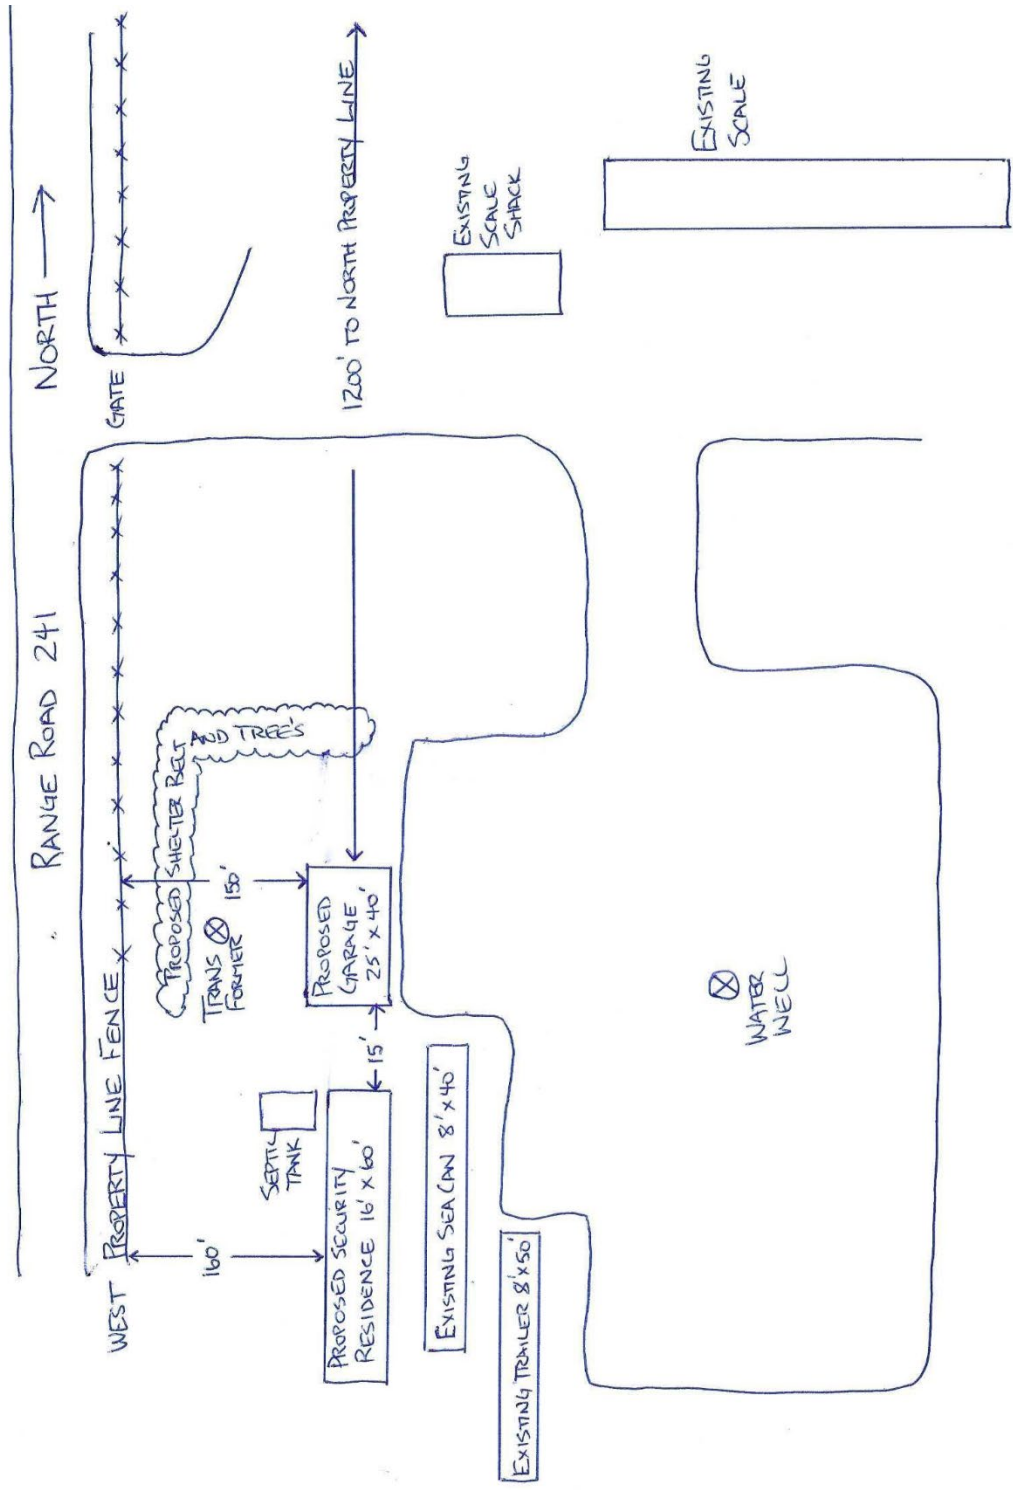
NORTH →

GATE

1200' TO NORTH PROPERTY LINE

EXISTING SCALE SHACK

EXISTING SCALE

RANGE ROAD 241

WEST PROPERTY LINE FENCE

PROPOSED SHELTER BELT AND TREE'S

150'

TRANS FORMER

PROPOSED GARAGE 25' x 40'

15'

SEPTIC TANK

160'

PROPOSED SECURITY RESIDENCE 16' x 60'

EXISTING SEA CAN 8' x 40'

EXISTING TRAILER 8' x 50'

WATER WELL